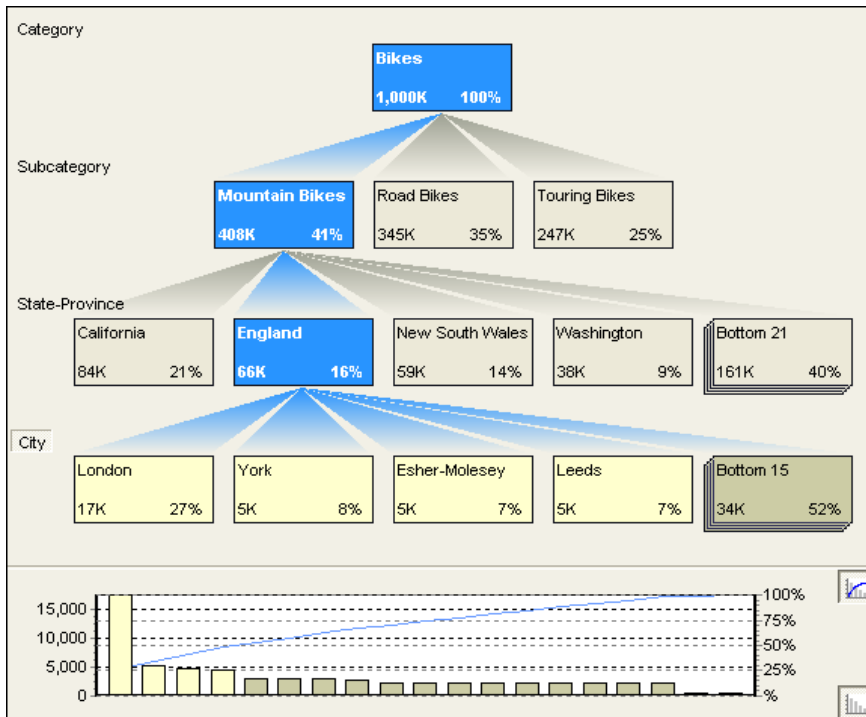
Category

Bikes
1,000K 100%

Subcategory

Mountain Bikes
408K 41%

Road Bikes
345K 35%

Touring Bikes
247K 25%

State-Province

California
84K 21%

England
66K 16%

New South Wales
59K 14%

Washington
38K 9%

Bottom 21
161K 40%

City

London
17K 27%

York
5K 8%

Esher-Molesey
5K 7%

Leeds
5K 7%

Bottom 15
34K 52%

15,000
10,000
5,000
0

100%
75%
50%
25%
%